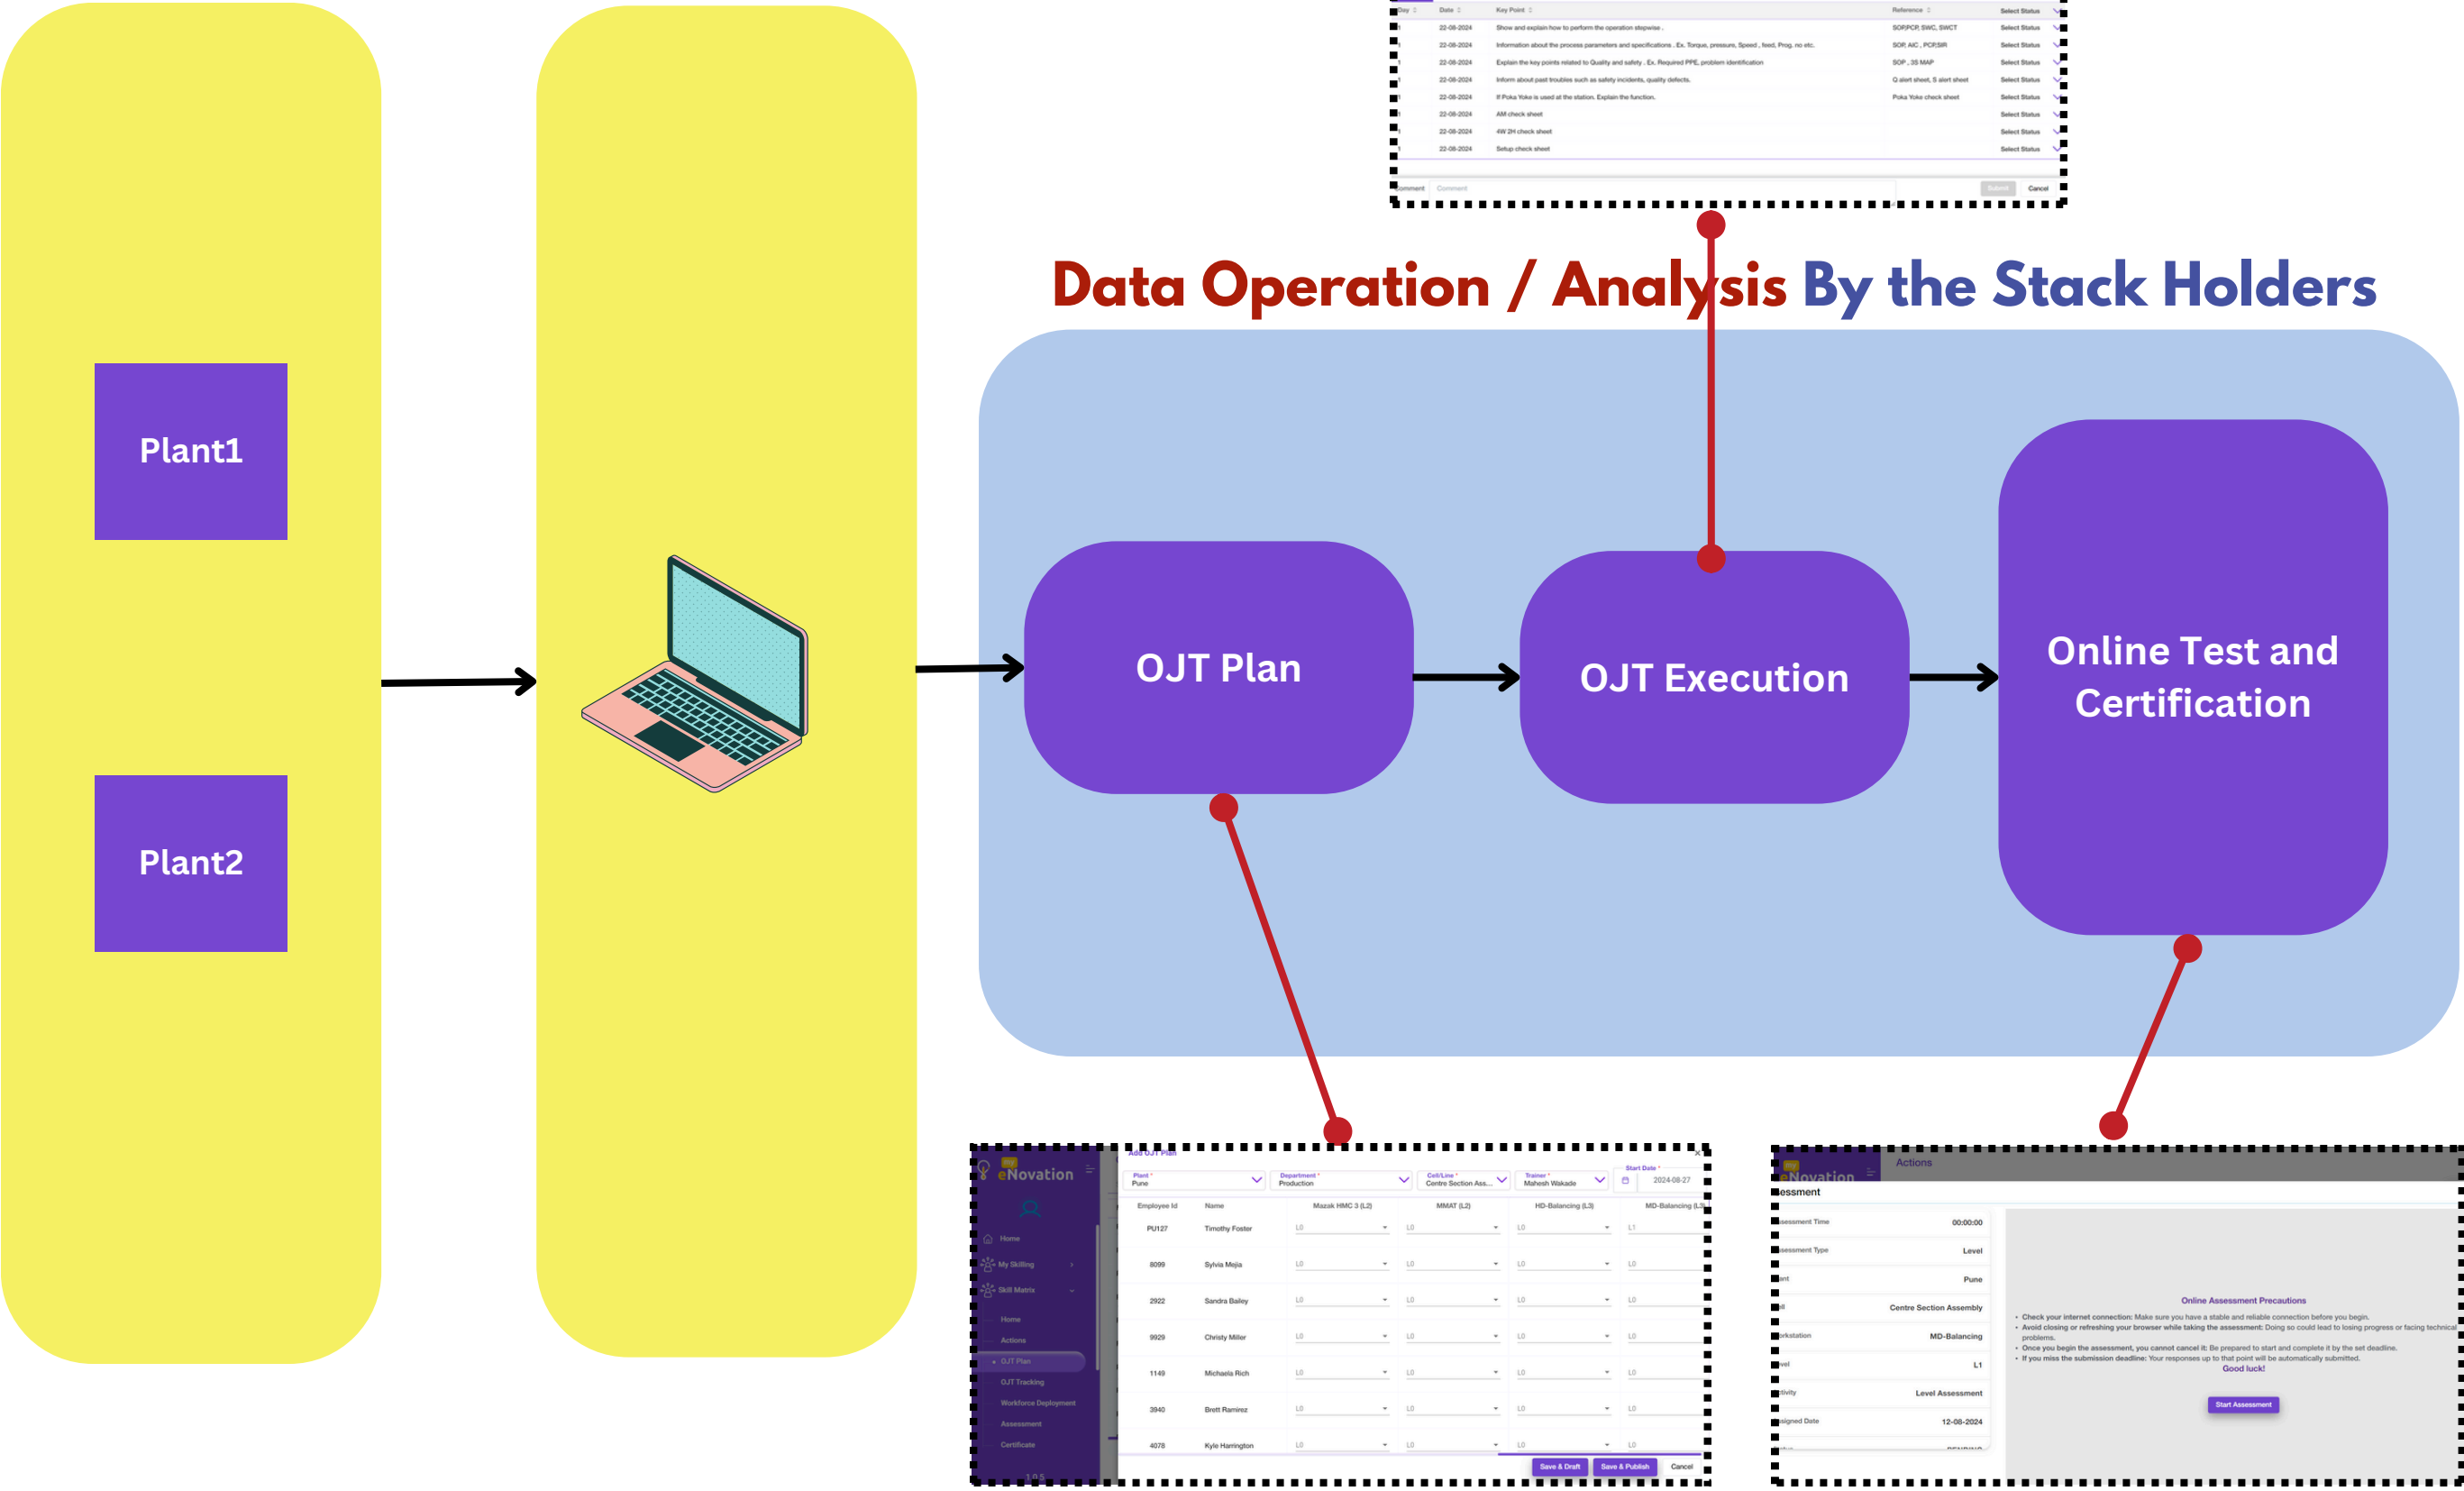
| Day | Date | Key Point | Reference | Select Status |
|---|---|---|---|---|
| | 22-08-2024 | Show and explain how to perform the operation stepwise . | SOP,PCP, SWC, SWCT | Select Status |
| | 22-08-2024 | Information about the process parameters and specifications . Ex. Torque, pressure, Speed , feed, Prog. no etc. | SOP, AIC , PCP,SIR | Select Status |
| | 22-08-2024 | Explain the key points related to Quality and safety . Ex. Required PPE, problem identification | SOP , 3S MAP | Select Status |
| | 22-08-2024 | Inform about past troubles such as safety incidents, quality defects. | Q alert sheet, S alert sheet | Select Status |
| | 22-08-2024 | If Poka Yoke is used at the station. Explain the function. | Poka Yoke check sheet | Select Status |
| | 22-08-2024 | AM check sheet | | Select Status |
| | 22-08-2024 | 4W 2H check sheet | | Select Status |
| | 22-08-2024 | Setup check sheet | | Select Status |

Comment Comment Submit Cancel

Data Operation / Analysis By the Stack Holders

Plant1

Plant2

OJT Plan

OJT Execution

Online Test and Certification

eNovation
Home
My Skilling
Skill Matrix
Home
Actions
OJT Plan
OJT Tracking
Workforce Deployment
Assessment
Certificate

Add OJT Plan
Plant * Pune
Department * Production
Cell/Line * Centre Section Ass...
Trainer * Mahesh Wakade
Start Date * 2024-08-27

| Employee Id | Name | Mazak HMC 3 (L2) | MMAT (L2) | HD-Balancing (L3) | MD-Balancing (L3) |
|---|---|---|---|---|---|
| PU127 | Timothy Foster | L0 | L0 | L0 | L1 |
| 8099 | Sylvia Mejia | L0 | L0 | L0 | L0 |
| 2922 | Sandra Bailey | L0 | L0 | L0 | L0 |
| 9929 | Christy Miller | L0 | L0 | L0 | L0 |
| 1149 | Michaela Rich | L0 | L0 | L0 | L0 |
| 3940 | Brett Ramirez | L0 | L0 | L0 | L0 |
| 4078 | Kyle Harrington | L0 | L0 | L0 | L0 |

Save & Draft Save & Publish Cancel

eNovation Actions
essment
sessment Time 00:00:00
sessment Type Level
ant Pune
ll Centre Section Assembly
orkstation MD-Balancing
vel L1
tivity Level Assessment
signed Date 12-08-2024

Online Assessment Precautions
• Check your internet connection: Make sure you have a stable and reliable connection before you begin.
• Avoid closing or refreshing your browser while taking the assessment: Doing so could lead to losing progress or facing technical problems.
• Once you begin the assessment, you cannot cancel it: Be prepared to start and complete it by the set deadline.
• If you miss the submission deadline: Your responses up to that point will be automatically submitted.
Good luck!
Start Assessment